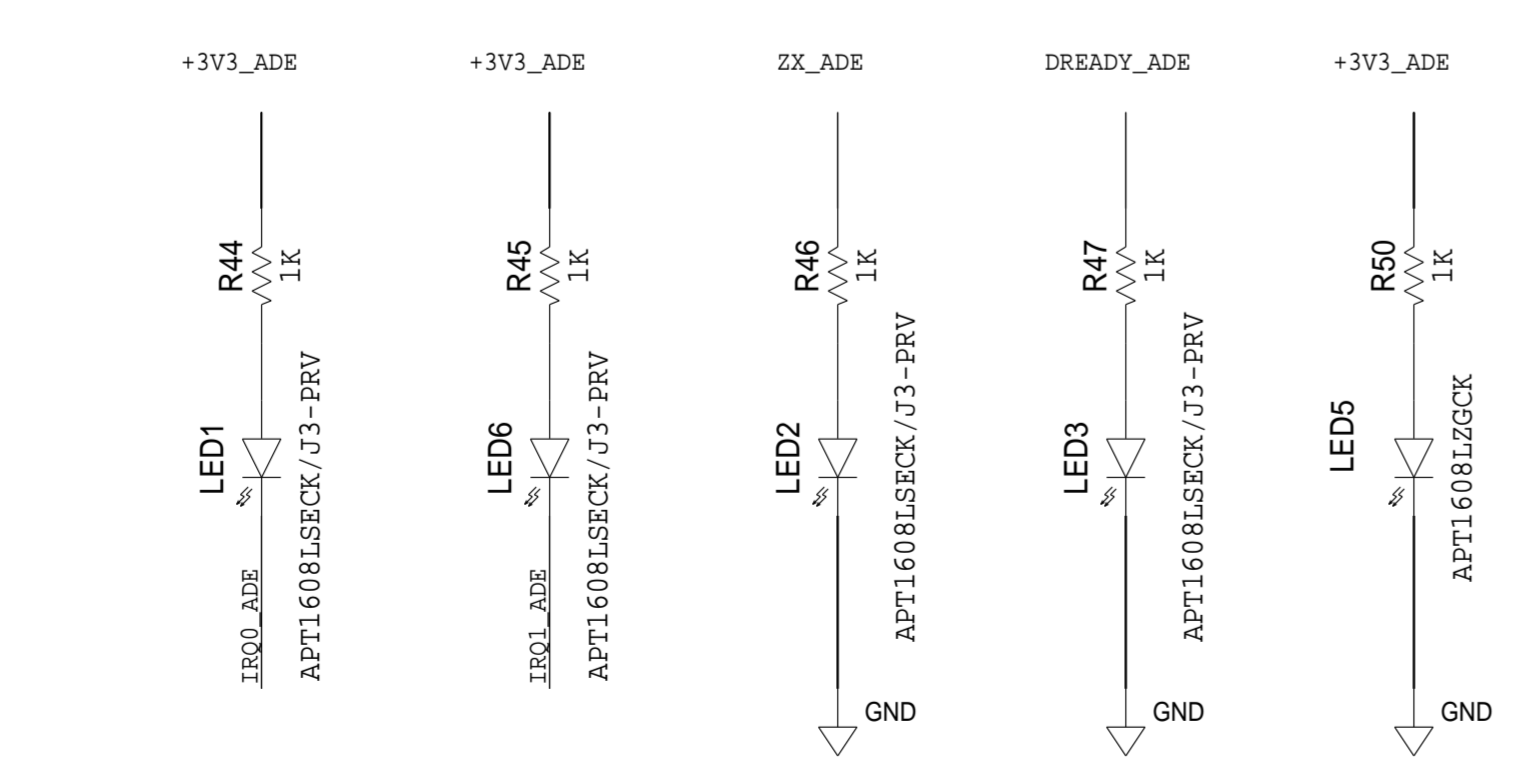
+3V3_ADE

R44
1K

LED1
APT1608LSECK/J3-PRV

IRQ0_ADE

+3V3_ADE

R45
1K

LED6
APT1608LSECK/J3-PRV

IRQ1_ADE

ZX_ADE

R46
1K

LED2
APT1608LSECK/J3-PRV

GND

DREADY_ADE

R47
1K

LED3
APT1608LSECK/J3-PRV

GND

+3V3_ADE

R50
1K

LED5
APT1608LZGCK

GND